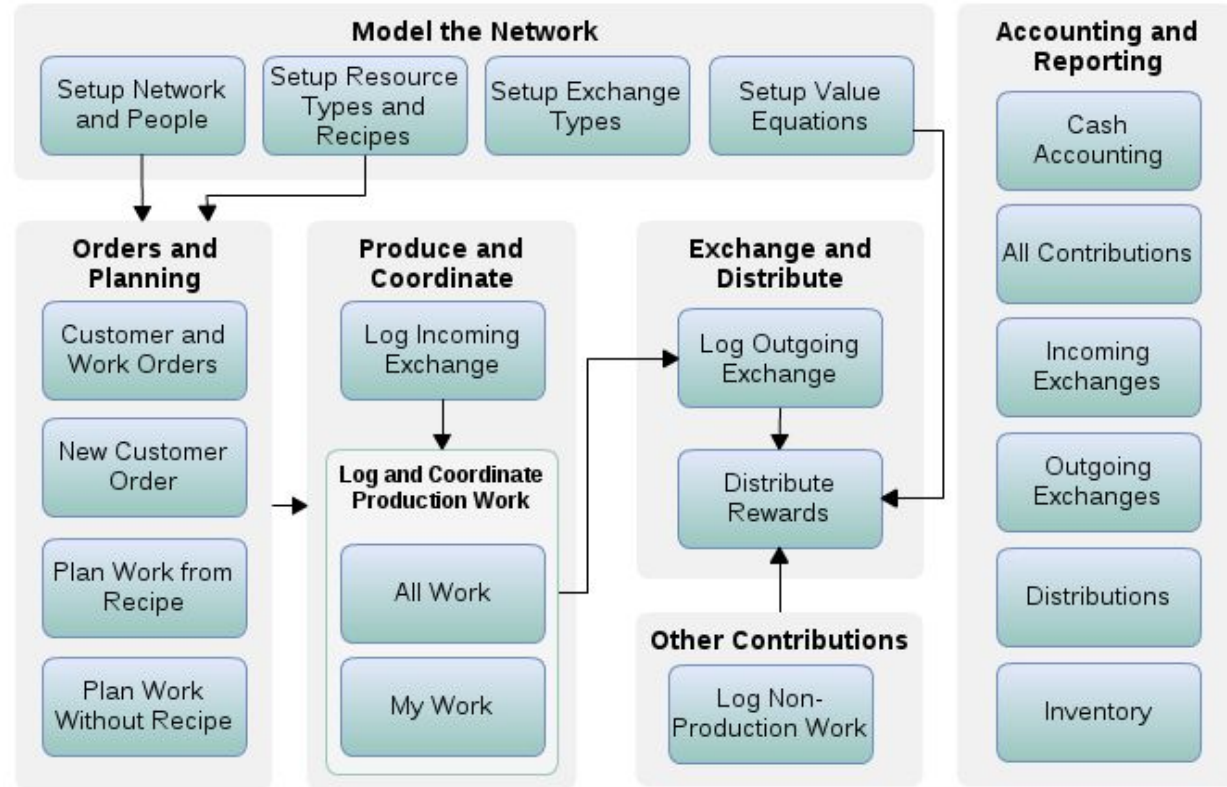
Model the Network

Setup Network and People

Setup Resource Types and Recipes

Setup Exchange Types

Setup Value Equations

Accounting and Reporting

Cash Accounting

All Contributions

Incoming Exchanges

Outgoing Exchanges

Distributions

Inventory

Orders and Planning

Customer and Work Orders

New Customer Order

Plan Work from Recipe

Plan Work Without Recipe

Produce and Coordinate

Log Incoming Exchange

Log and Coordinate Production Work

All Work

My Work

Exchange and Distribute

Log Outgoing Exchange

Distribute Rewards

Other Contributions

Log Non-Production Work